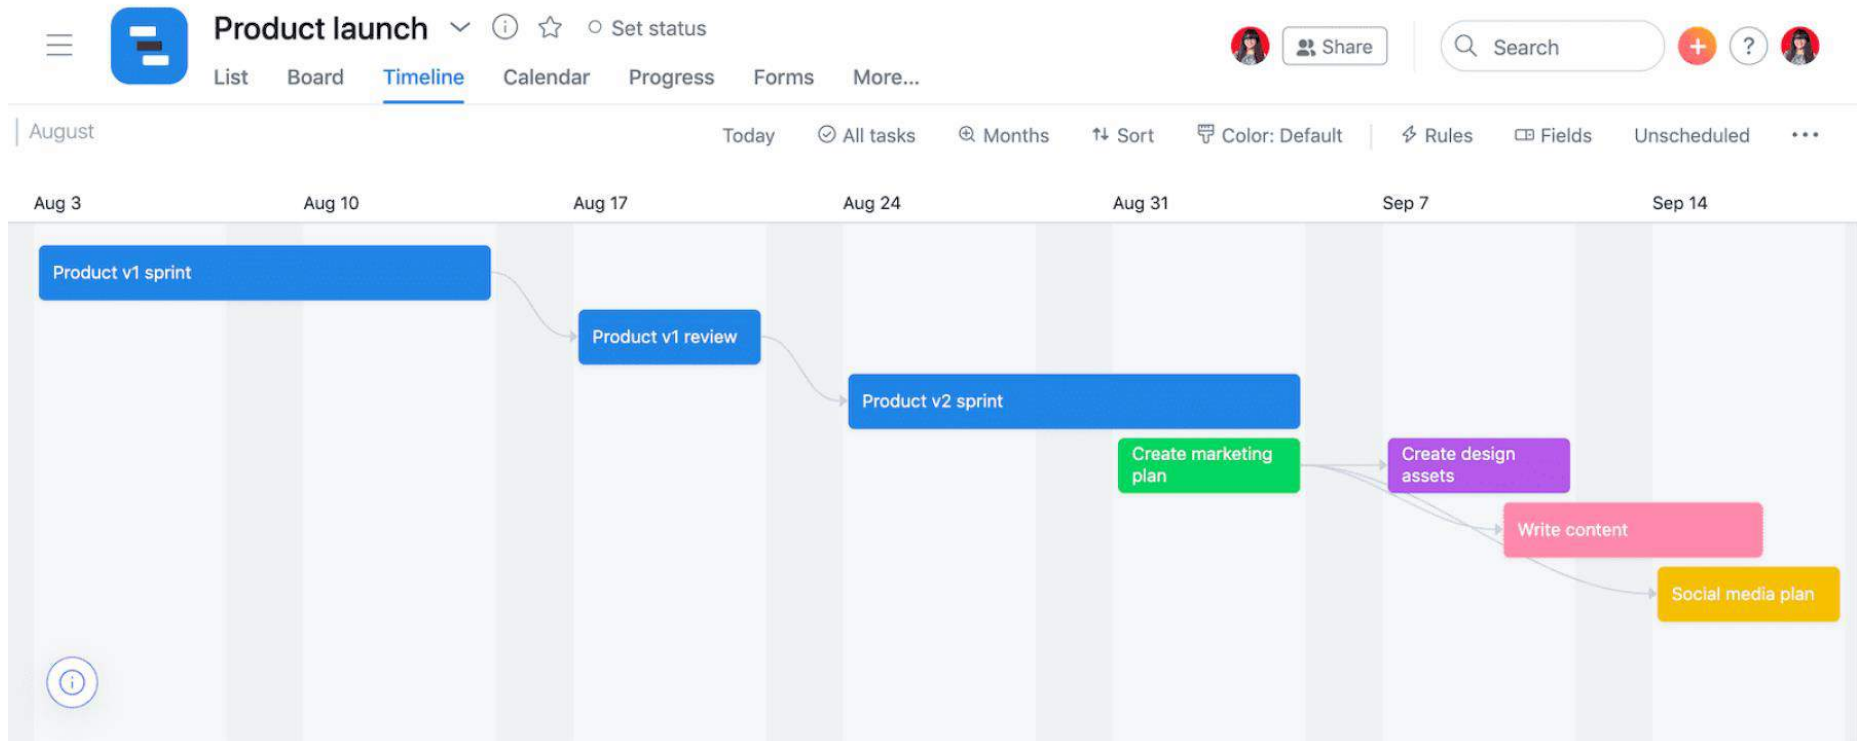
Product launch
Set status
List Board Timeline Calendar Progress Forms More...
Share
Search
?
August
Today All tasks Months Sort Color: Default Rules Fields Unscheduled •••
Aug 3 Aug 10 Aug 17 Aug 24 Aug 31 Sep 7 Sep 14
Product v1 sprint
Product v1 review
Product v2 sprint
Create marketing plan
Create design assets
Write content
Social media plan